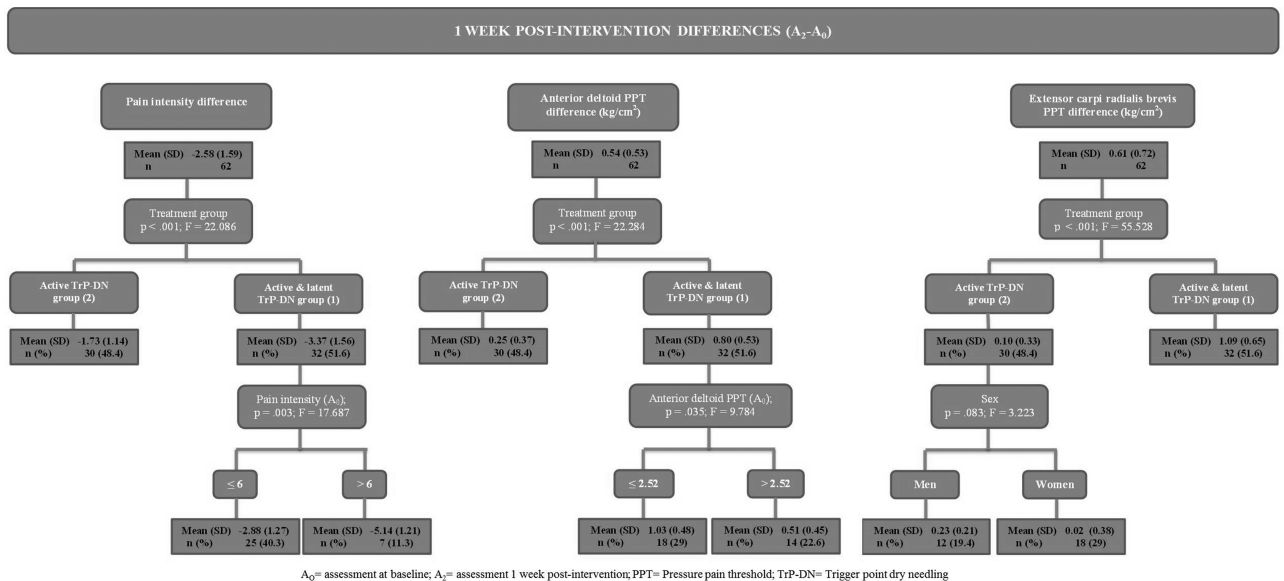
1 WEEK POST-INTERVENTION DIFFERENCES ($A_2$-$A_0$)

Pain intensity difference

Mean (SD) -2.58 (1.59)
n 62

Treatment group
p < .001; F = 22.086

Active TrP-DN group (2)

Mean (SD) -1.73 (1.14)
n (%) 30 (48.4)

Active & latent TrP-DN group (1)

Mean (SD) -3.37 (1.56)
n (%) 32 (51.6)

Pain intensity ($A_0$);
p = .003; F = 17.687

≤ 6

Mean (SD) -2.88 (1.27)
n (%) 25 (40.3)

> 6

Mean (SD) -5.14 (1.21)
n (%) 7 (11.3)

Anterior deltoid PPT difference (kg/cm$^2$)

Mean (SD) 0.54 (0.53)
n 62

Treatment group
p < .001; F = 22.284

Active TrP-DN group (2)

Mean (SD) 0.25 (0.37)
n (%) 30 (48.4)

Active & latent TrP-DN group (1)

Mean (SD) 0.80 (0.53)
n (%) 32 (51.6)

Anterior deltoid PPT ($A_0$);
p = .035; F = 9.784

≤ 2.52

Mean (SD) 1.03 (0.48)
n (%) 18 (29)

> 2.52

Mean (SD) 0.51 (0.45)
n (%) 14 (22.6)

Extensor carpi radialis brevis PPT difference (kg/cm$^2$)

Mean (SD) 0.61 (0.72)
n 62

Treatment group
p < .001; F = 55.528

Active TrP-DN group (2)

Mean (SD) 0.10 (0.33)
n (%) 30 (48.4)

Sex
p = .083; F = 3.223

Men

Mean (SD) 0.23 (0.21)
n (%) 12 (19.4)

Women

Mean (SD) 0.02 (0.38)
n (%) 18 (29)

Active & latent TrP-DN group (1)

Mean (SD) 1.09 (0.65)
n (%) 32 (51.6)

$A_0$= assessment at baseline; $A_2$= assessment 1 week post-intervention; PPT= Pressure pain threshold; TrP-DN= Trigger point dry needling